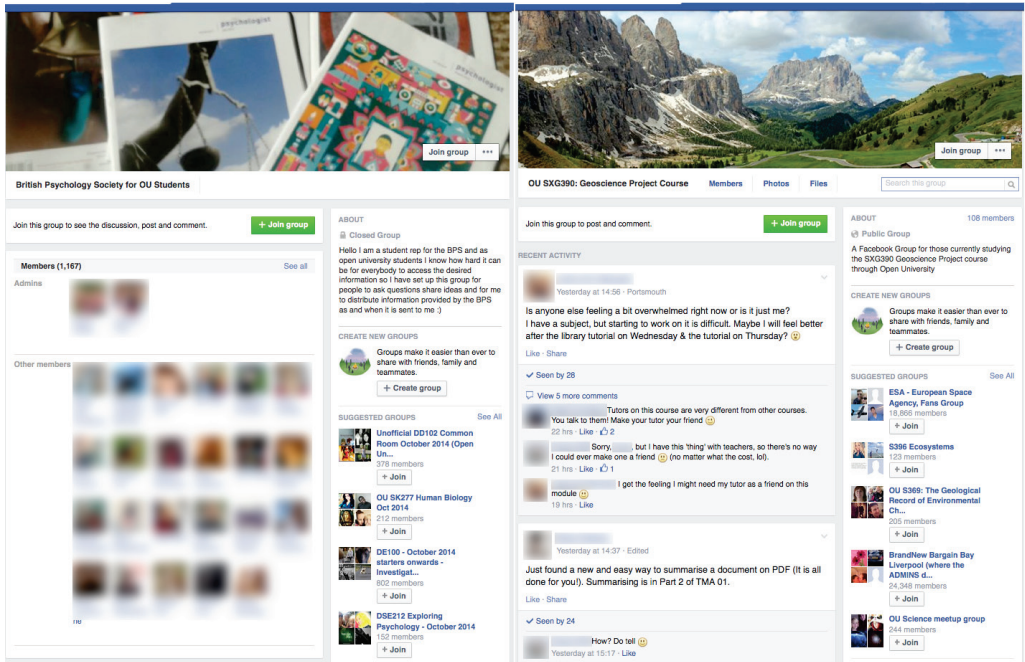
psychologist

Join group •••

British Psychology Society for OU Students

Join this group to see the discussion, post and comment.

+ Join group

Members (1,167) See all

Admins

Other members

ne

ABOUT

Closed Group

Hello I am a student rep for the BPS and as open university students I know how hard it can be for everybody to access the desired information so I have set up this group for people to ask questions share ideas and for me to distribute information provided by the BPS as and when it is sent to me :)

CREATE NEW GROUPS

Groups make it easier than ever to share with friends, family and teammates.

+ Create group

SUGGESTED GROUPS See All

Unofficial DD102 Common Room October 2014 (Open Un...
378 members
+ Join

OU SK277 Human Biology Oct 2014
212 members
+ Join

DE100 - October 2014 starters onwards - Investigat...
802 members
+ Join

DSE212 Exploring Psychology - October 2014
152 members
+ Join

Join group •••

OU SXG390: Geoscience Project Course Members Photos Files

Search this group

Join this group to post and comment.

+ Join group

RECENT ACTIVITY

Yesterday at 14:56 · Portsmouth

Is anyone else feeling a bit overwhelmed right now or is it just me?
I have a subject, but starting to work on it is difficult. Maybe I will feel better after the library tutorial on Wednesday & the tutorial on Thursday? 😟

Like · Share

Seen by 28

View 5 more comments

Tutors on this course are very different from other courses. You talk to them! Make your tutor your friend 🙂
22 hrs · Like · 👍 2

Sorry, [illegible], but I have this 'thing' with teachers, so there's no way I could ever make one a friend 😐 (no matter what the cost, lol).
21 hrs · Like · 👍 1

I get the feeling I might need my tutor as a friend on this module 🙂
19 hrs · Like

Yesterday at 14:37 · Edited

Just found a new and easy way to summarise a document on PDF (It is all done for you!). Summarising is in Part 2 of TMA 01.

Like · Share

Seen by 24

How? Do tell 🙂
Yesterday at 15:17 · Like

ABOUT 108 members

Public Group

A Facebook Group for those currently studying the SXG390 Geoscience Project course through Open University

CREATE NEW GROUPS

Groups make it easier than ever to share with friends, family and teammates.

+ Create group

SUGGESTED GROUPS See All

ESA - European Space Agency, Fans Group
18,866 members
+ Join

S396 Ecosystems
123 members
+ Join

OU S369: The Geological Record of Environmental Ch...
205 members
+ Join

BrandNew Bargain Bay Liverpool (where the ADMINS d...
24,348 members
+ Join

OU Science meetup group
244 members
+ Join